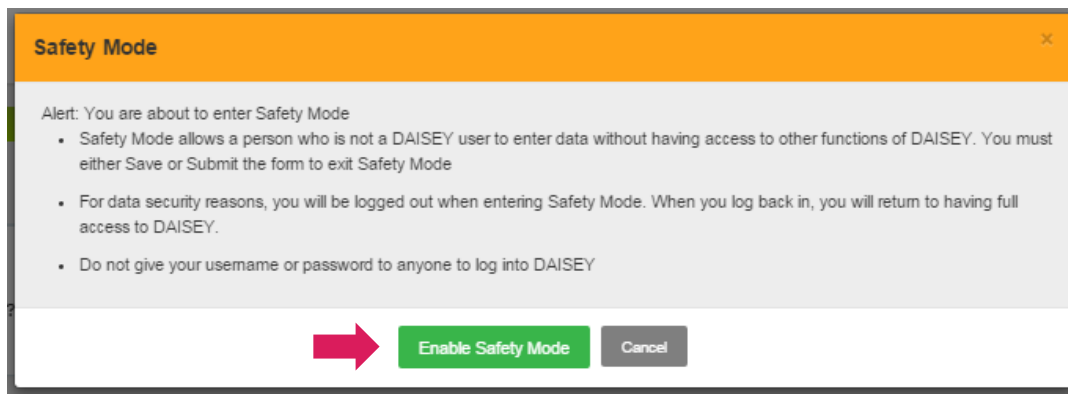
Safety Mode

×

Alert: You are about to enter Safety Mode

- Safety Mode allows a person who is not a DAISEY user to enter data without having access to other functions of DAISEY. You must either Save or Submit the form to exit Safety Mode
- For data security reasons, you will be logged out when entering Safety Mode. When you log back in, you will return to having full access to DAISEY.
- Do not give your username or password to anyone to log into DAISEY

Enable Safety Mode

Cancel